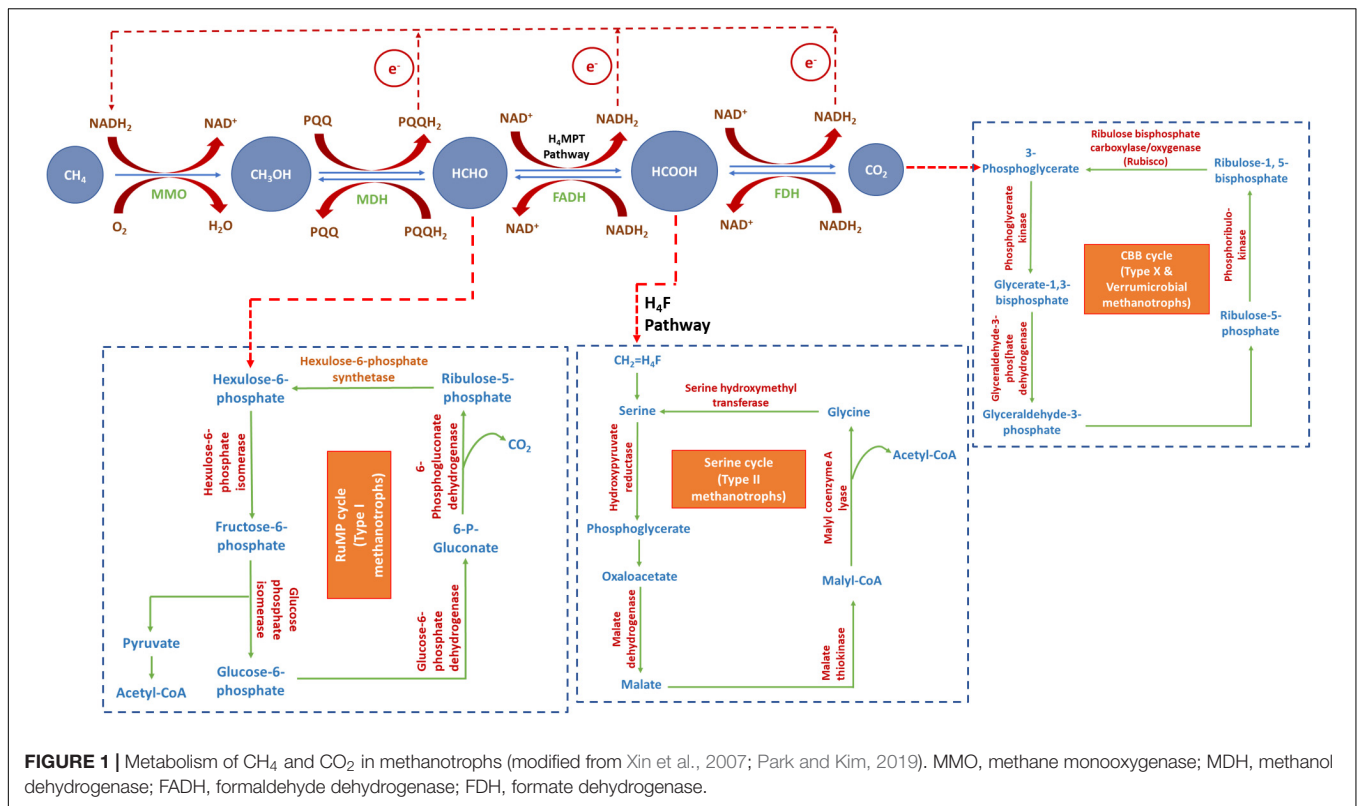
e⁻

e⁻

e⁻

NADH₂

NAD⁺

PQQ

PQQH₂

NAD⁺

NADH₂

NAD⁺

NADH₂

$H_4MPT$ Pathway

$CH_4$

MMO

$CH_3OH$

MDH

HCHO

FADH

HCOOH

FDH

$CO_2$

$O_2$

$H_2O$

PQQ

$PQQH_2$

NAD⁺

NADH₂

NAD⁺

NADH₂

Ribulose bisphosphate carboxylase/oxygenase (Rubisco)

3-Phosphoglycerate

Ribulose-1, 5-bisphosphate

Phosphoglycerate kinase

CBB cycle (Type X & Verrumicrobial methanotrophs)

Phosphoribulo-kinase

Glycerate-1,3-bisphosphate

Ribulose-5-phosphate

Glyceraldehyde-3-phos[hate dehydrogenase

Glyceraldehyde-3-phosphate

$H_4F$ Pathway

Hexulose-6-phosphate synthetase

Hexulose-6-phosphate

Ribulose-5-phosphate

Hexulose-6-phosphate isomerase

6-Phosphogluconate dehydrogenase

$CO_2$

RuMP cycle (Type I methanotrophs)

Fructose-6-phosphate

6-P-Gluconate

Glucose phosphate isomerase

Glucose-6-phosphate dehydrogenase

Pyruvate

Acetyl-CoA

Glucose-6-phosphate

$CH_2=H_4F$

Serine hydroxymethyl transferase

Serine

Glycine

Acetyl-CoA

Hydroxypyruvate reductase

Serine cycle (Type II methanotrophs)

Malyl coenzyme A lyase

Phosphoglycerate

Oxaloacetate

Malyl-CoA

Malate dehydrogenase

Malate thiokinase

Malate

**FIGURE 1 |** Metabolism of $CH_4$ and $CO_2$ in methanotrophs (modified from Xin et al., 2007; Park and Kim, 2019). MMO, methane monooxygenase; MDH, methanol dehydrogenase; FADH, formaldehyde dehydrogenase; FDH, formate dehydrogenase.